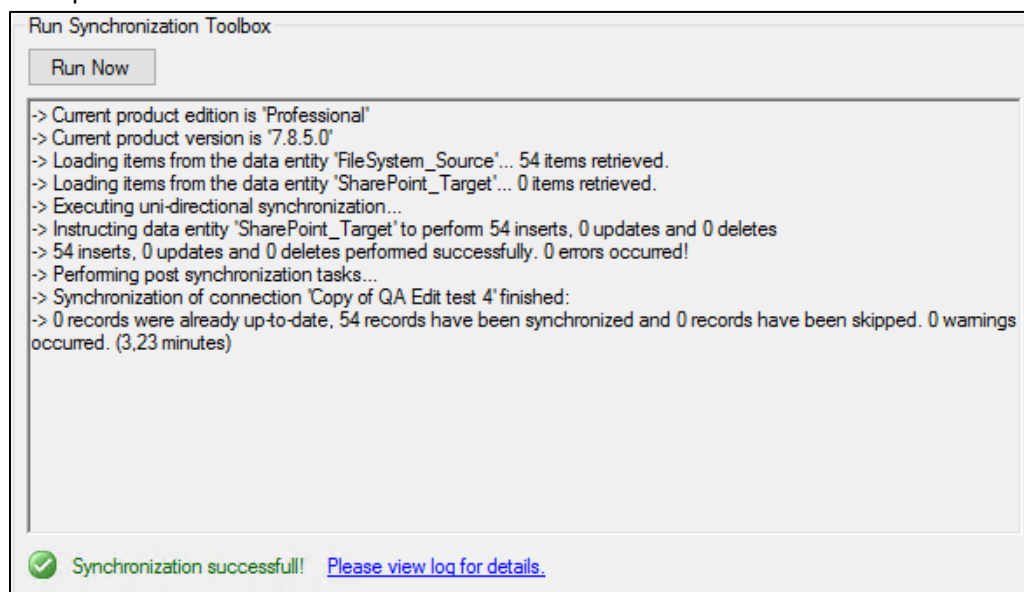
Run Synchronization Toolbox

Run Now

-> Current product edition is 'Professional'
-> Current product version is '7.8.5.0'
-> Loading items from the data entity 'FileSystem_Source'... 54 items retrieved.
-> Loading items from the data entity 'SharePoint_Target'... 0 items retrieved.
-> Executing uni-directional synchronization...
-> Instructing data entity 'SharePoint_Target' to perform 54 inserts, 0 updates and 0 deletes
-> 54 inserts, 0 updates and 0 deletes performed successfully. 0 errors occurred!
-> Performing post synchronization tasks...
-> Synchronization of connection 'Copy of QA Edit test 4' finished:
-> 0 records were already up-to-date, 54 records have been synchronized and 0 records have been skipped. 0 warnings occurred. (3,23 minutes)

Synchronization successfull! Please view log for details.